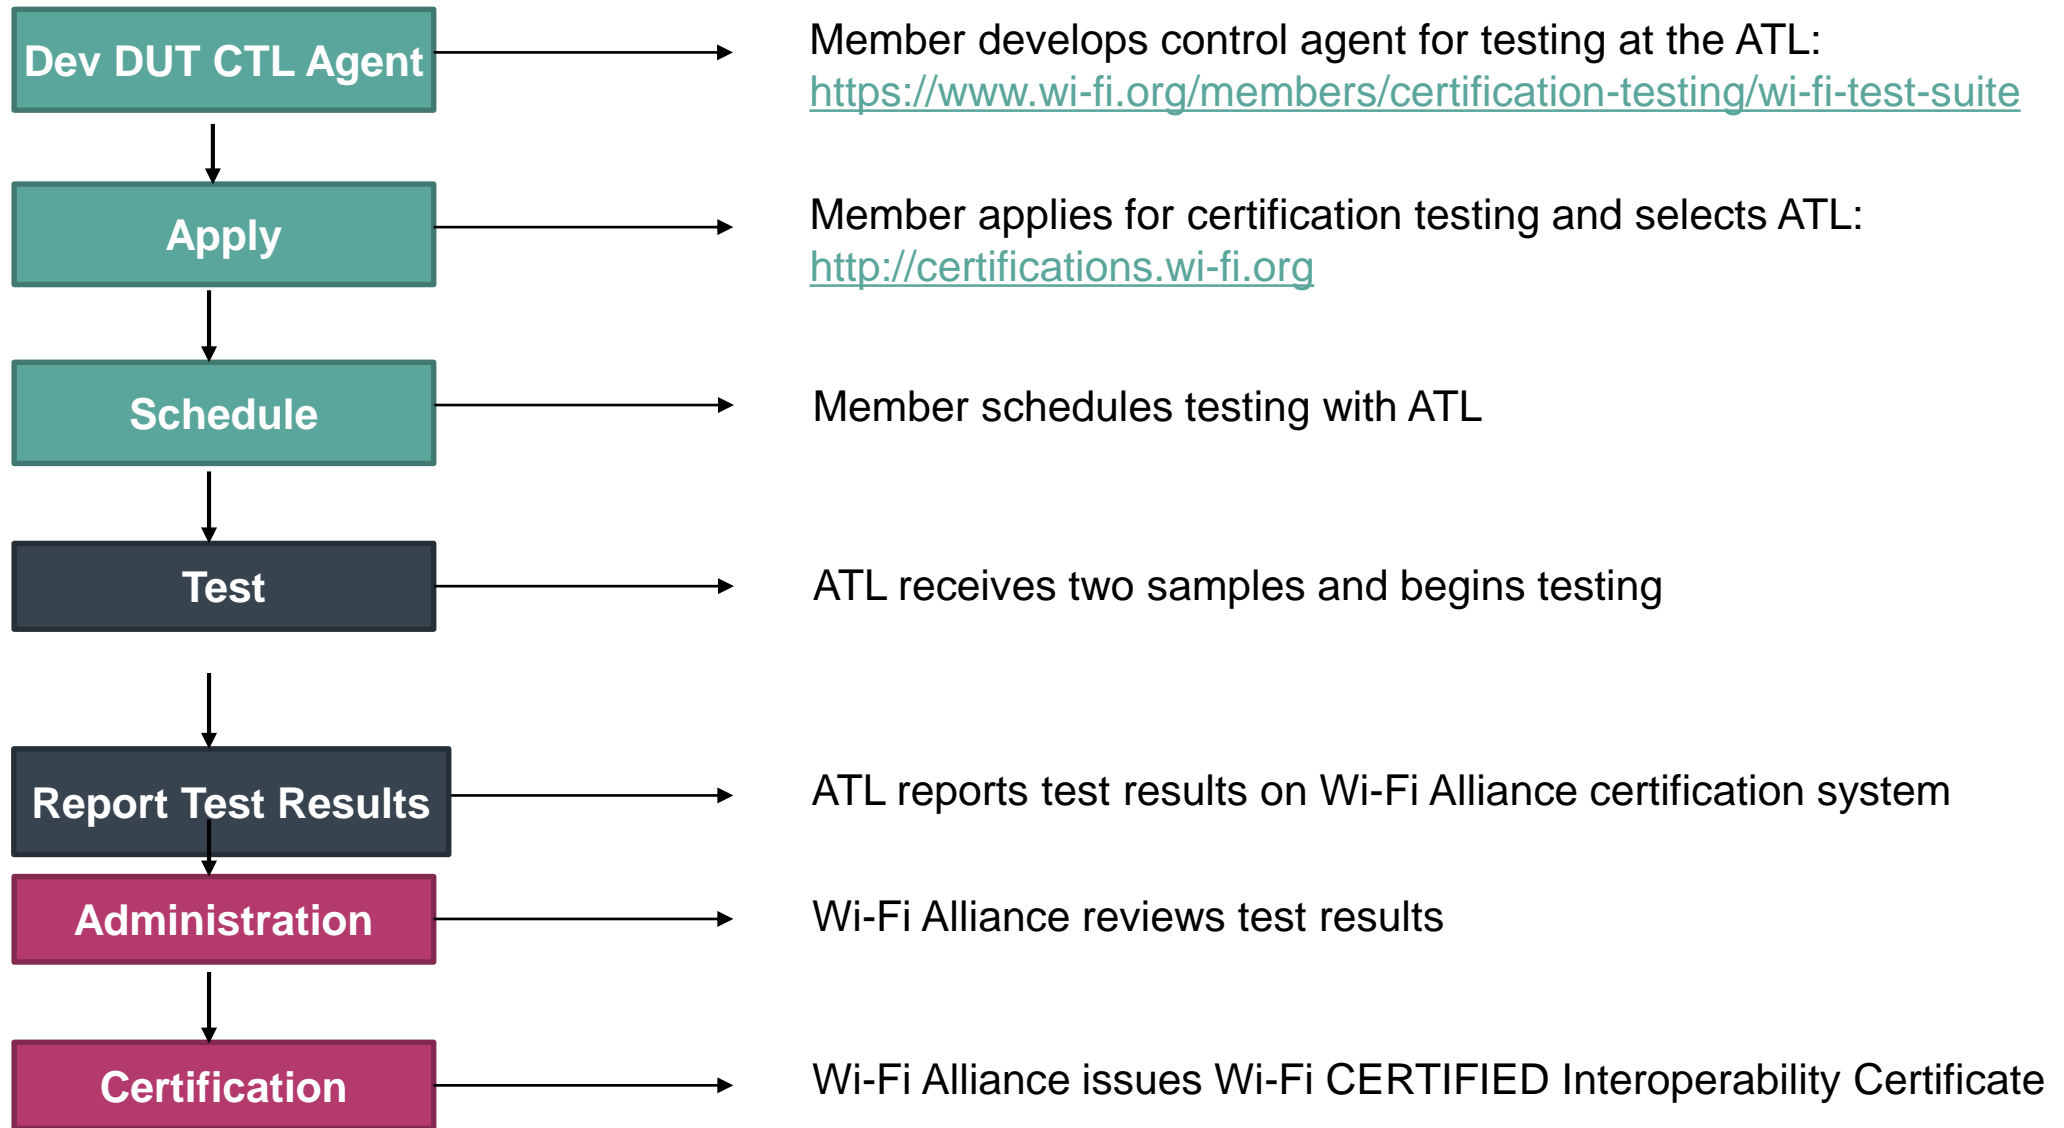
Dev DUT CTL Agent

Member develops control agent for testing at the ATL: https://www.wi-fi.org/members/certification-testing/wi-fi-test-suite

Apply

Member applies for certification testing and selects ATL: http://certifications.wi-fi.org

Schedule

Member schedules testing with ATL

Test

ATL receives two samples and begins testing

Report Test Results

ATL reports test results on Wi-Fi Alliance certification system

Administration

Wi-Fi Alliance reviews test results

Certification

Wi-Fi Alliance issues Wi-Fi CERTIFIED Interoperability Certificate